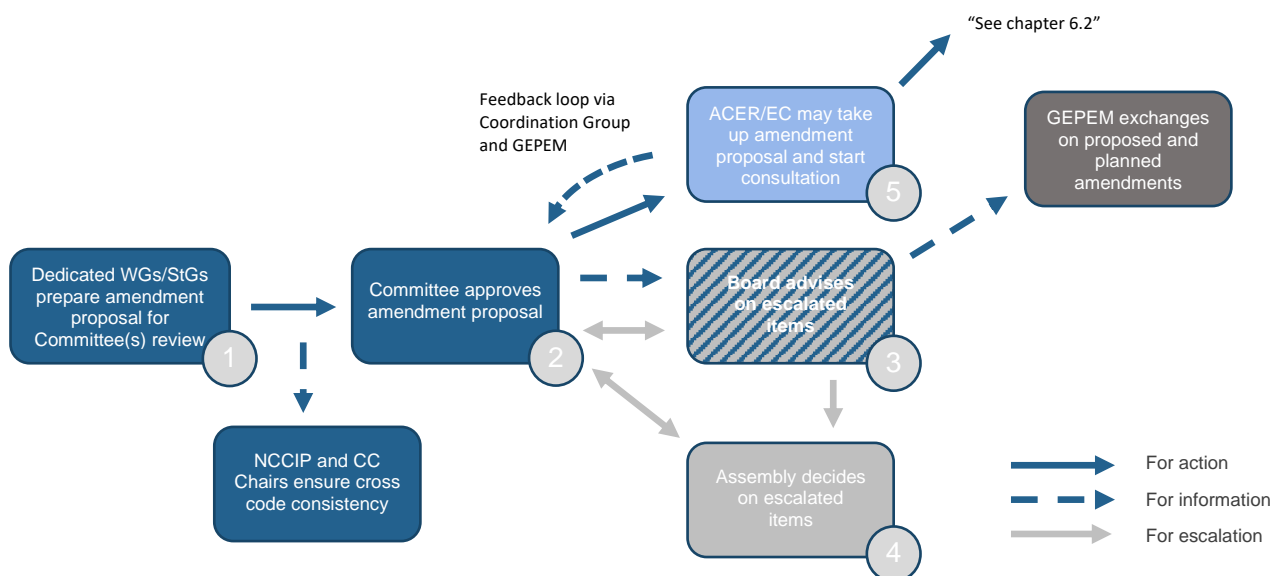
"See chapter 6.2"

Feedback loop via Coordination Group and GEPEM

ACER/EC may take up amendment proposal and start consultation
5

GEPEM exchanges on proposed and planned amendments

Dedicated WGs/StGs prepare amendment proposal for Committee(s) review
1

Committee approves amendment proposal
2

Board advises on escalated items
3

NCCIP and CC Chairs ensure cross code consistency

Assembly decides on escalated items
4

For action
For information
For escalation